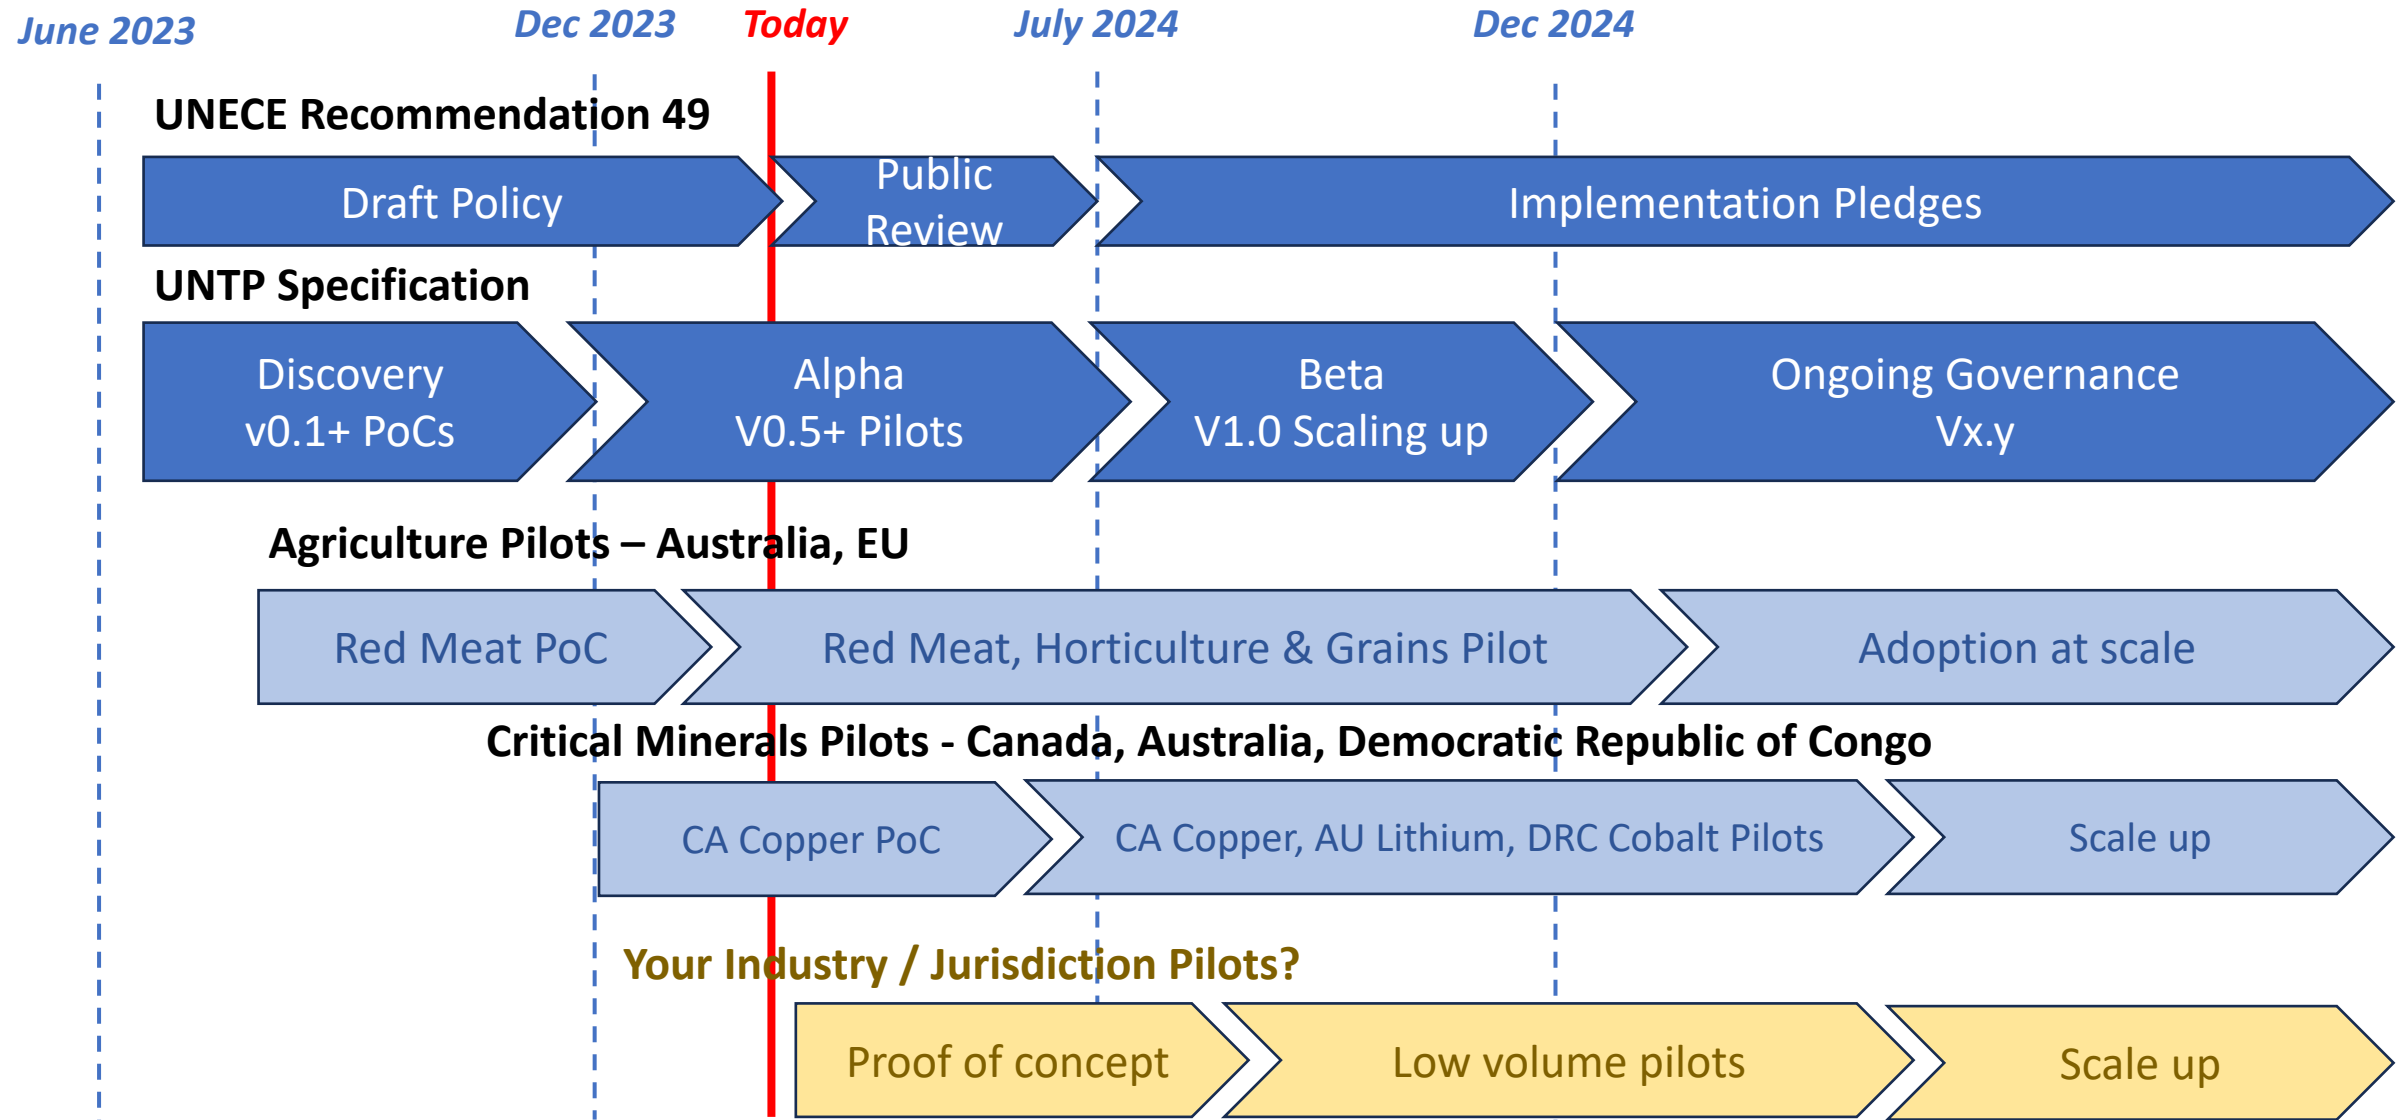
June 2023

Dec 2023

Today

July 2024

Dec 2024

UNECE Recommendation 49

Draft Policy

Public Review

Implementation Pledges

UNTP Specification

Discovery
v0.1+ PoCs

Alpha
V0.5+ Pilots

Beta
V1.0 Scaling up

Ongoing Governance
Vx.y

Agriculture Pilots – Australia, EU

Red Meat PoC

Red Meat, Horticulture & Grains Pilot

Adoption at scale

Critical Minerals Pilots - Canada, Australia, Democratic Republic of Congo

CA Copper PoC

CA Copper, AU Lithium, DRC Cobalt Pilots

Scale up

Your Industry / Jurisdiction Pilots?

Proof of concept

Low volume pilots

Scale up